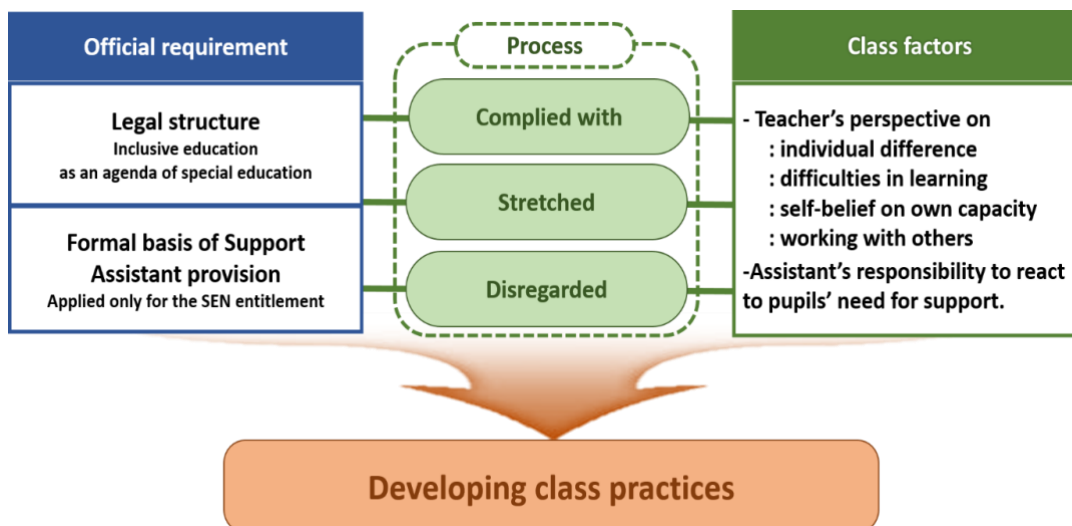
Official requirement

Legal structure
Inclusive education
as an agenda of special education

Formal basis of Support Assistant provision
Applied only for the SEN entitlement

Process

Complied with

Stretched

Disregarded

Class factors

- Teacher's perspective on
: individual difference
: difficulties in learning
: self-belief on own capacity
: working with others
-Assistant's responsibility to react to pupils' need for support.

Developing class practices